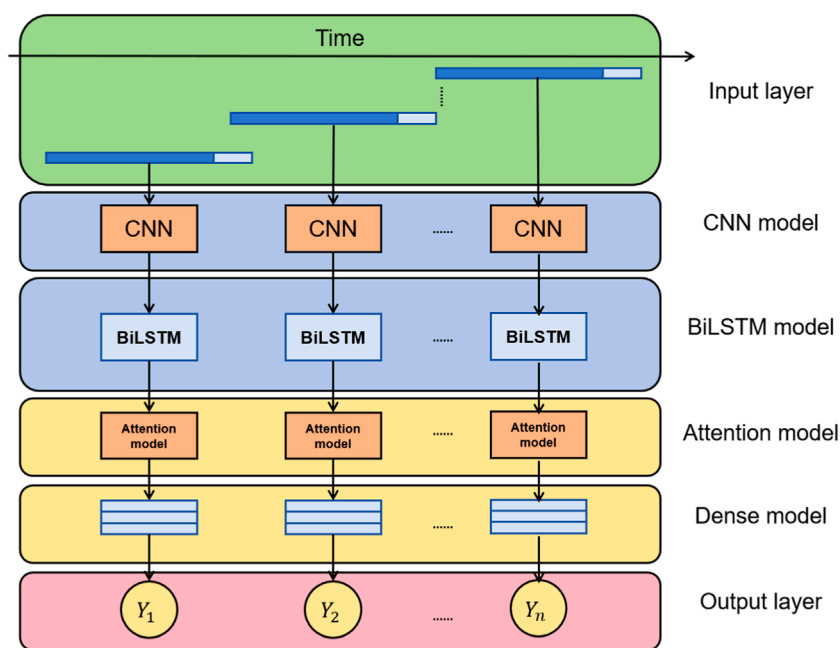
Time

Input layer

CNN CNN ...... CNN

CNN model

BiLSTM BiLSTM ...... BiLSTM

BiLSTM model

Attention model Attention model ...... Attention model

Attention model

......

Dense model

$Y_1$ $Y_2$ ...... $Y_n$

Output layer